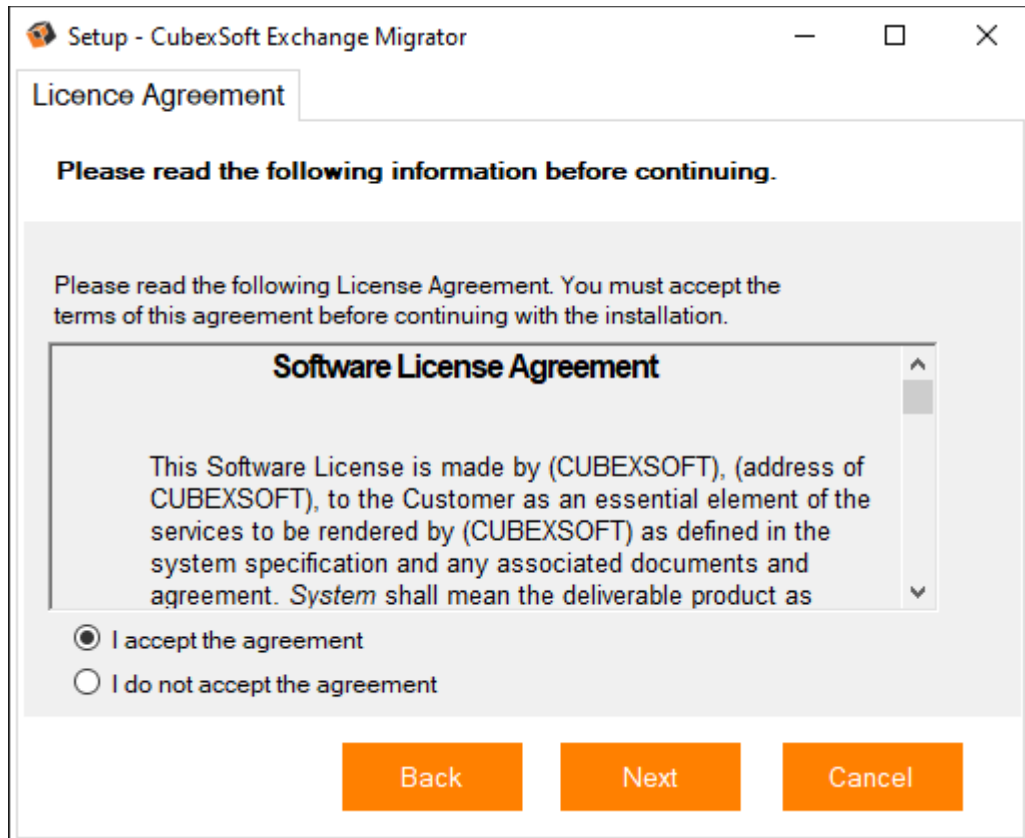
Setup - CubexSoft Exchange Migrator

Licence Agreement

**Please read the following information before continuing.**

Please read the following License Agreement. You must accept the terms of this agreement before continuing with the installation.

**Software License Agreement**

This Software License is made by (CUBEXSOFT), (address of CUBEXSOFT), to the Customer as an essential element of the services to be rendered by (CUBEXSOFT) as defined in the system specification and any associated documents and agreement. *System* shall mean the deliverable product as

I accept the agreement

I do not accept the agreement

Back

Next

Cancel